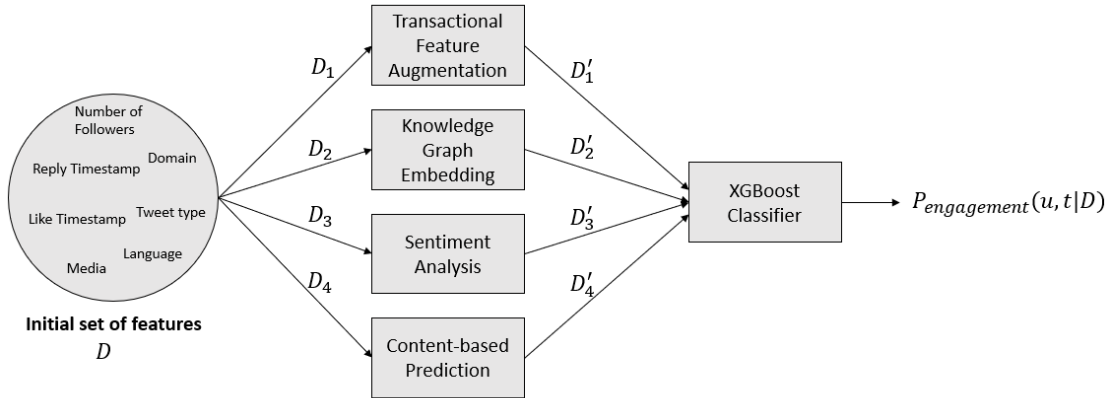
Number of Followers

Reply Timestamp

Domain

Like Timestamp

Tweet type

Language

Media

**Initial set of features**
$D$

$D_1$

$D_2$

$D_3$

$D_4$

Transactional Feature Augmentation

Knowledge Graph Embedding

Sentiment Analysis

Content-based Prediction

$D_1'$

$D_2'$

$D_3'$

$D_4'$

XGBoost Classifier

$P_{engagement}(u, t|D)$